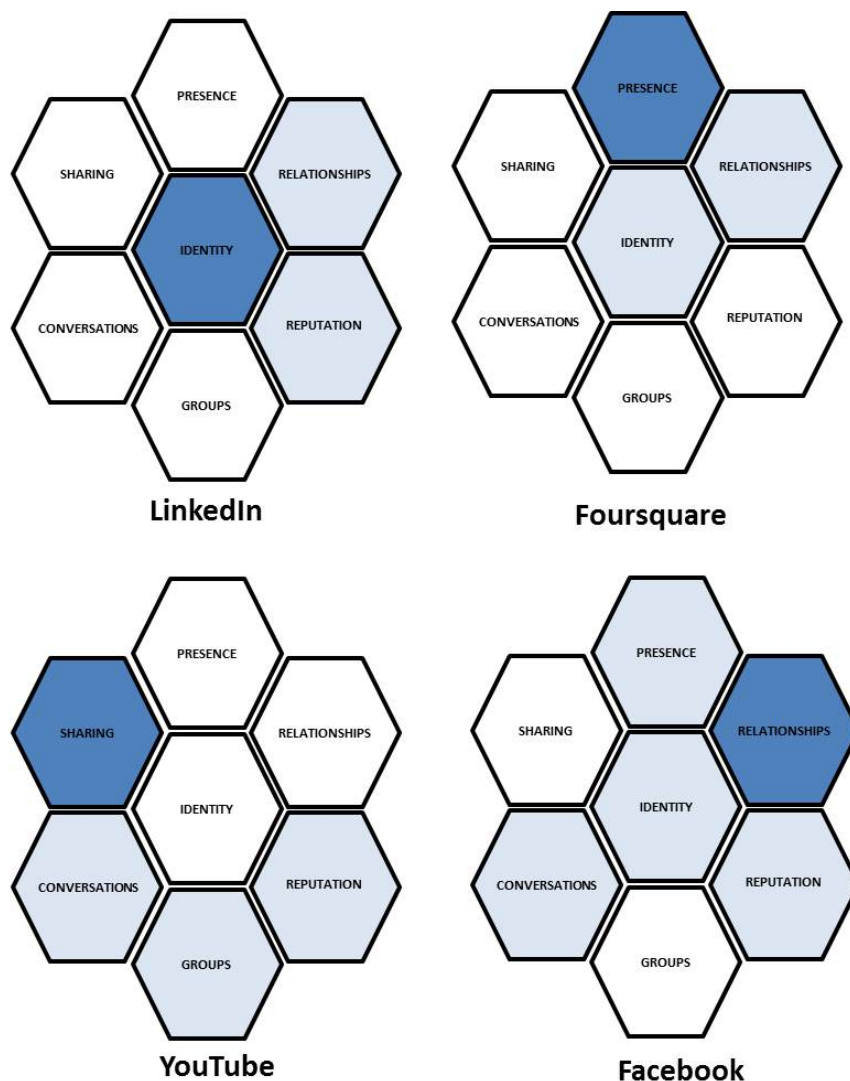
PRESENCE
SHARING
RELATIONSHIPS
IDENTITY
CONVERSATIONS
REPUTATION
GROUPS
LinkedIn

PRESENCE
SHARING
RELATIONSHIPS
IDENTITY
CONVERSATIONS
REPUTATION
GROUPS
Foursquare

PRESENCE
SHARING
RELATIONSHIPS
IDENTITY
CONVERSATIONS
REPUTATION
GROUPS
YouTube

PRESENCE
SHARING
RELATIONSHIPS
IDENTITY
CONVERSATIONS
REPUTATION
GROUPS
Facebook